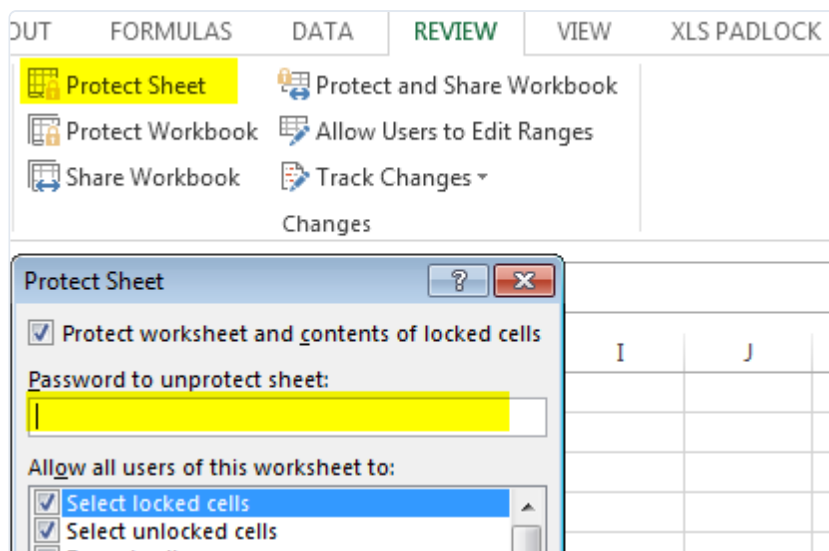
OUT FORMULAS DATA REVIEW VIEW XLS PADLOCK

Protect Sheet
Protect Workbook
Share Workbook

Protect and Share Workbook
Allow Users to Edit Ranges
Track Changes

Changes

Protect Sheet ? X

Protect worksheet and contents of locked cells

Password to unprotect sheet:

Allow all users of this worksheet to:

Select locked cells
Select unlocked cells

I J